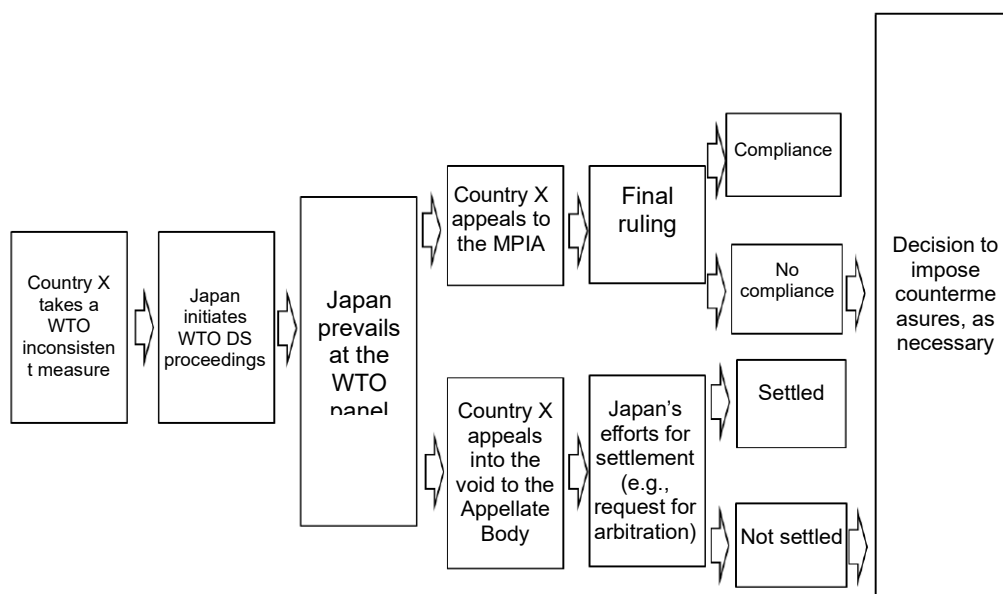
Country X takes a WTO inconsistent measure

Japan initiates WTO DS proceedings

Japan prevails at the WTO panel

Country X appeals to the MPIA

Final ruling

Compliance

No compliance

Country X appeals into the void to the Appellate Body

Japan's efforts for settlement (e.g., request for arbitration)

Settled

Not settled

Decision to impose countermeasures, as necessary